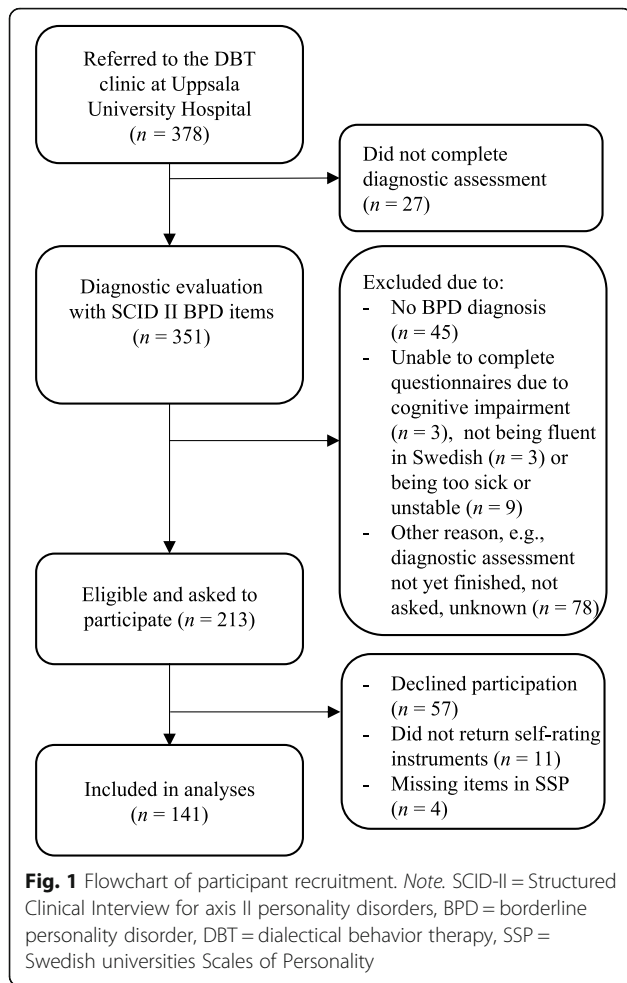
Referred to the DBT clinic at Uppsala University Hospital ($n$ = 378)

Did not complete diagnostic assessment ($n$ = 27)

Diagnostic evaluation with SCID II BPD items ($n$ = 351)

Excluded due to:
- No BPD diagnosis ($n$ = 45)
- Unable to complete questionnaires due to cognitive impairment ($n$ = 3), not being fluent in Swedish ($n$ = 3) or being too sick or unstable ($n$ = 9)
- Other reason, e.g., diagnostic assessment not yet finished, not asked, unknown ($n$ = 78)

Eligible and asked to participate ($n$ = 213)

- Declined participation ($n$ = 57)
- Did not return self-rating instruments ($n$ = 11)
- Missing items in SSP ($n$ = 4)

Included in analyses ($n$ = 141)

**Fig. 1** Flowchart of participant recruitment. *Note.* SCID-II = Structured Clinical Interview for axis II personality disorders, BPD = borderline personality disorder, DBT = dialectical behavior therapy, SSP = Swedish universities Scales of Personality